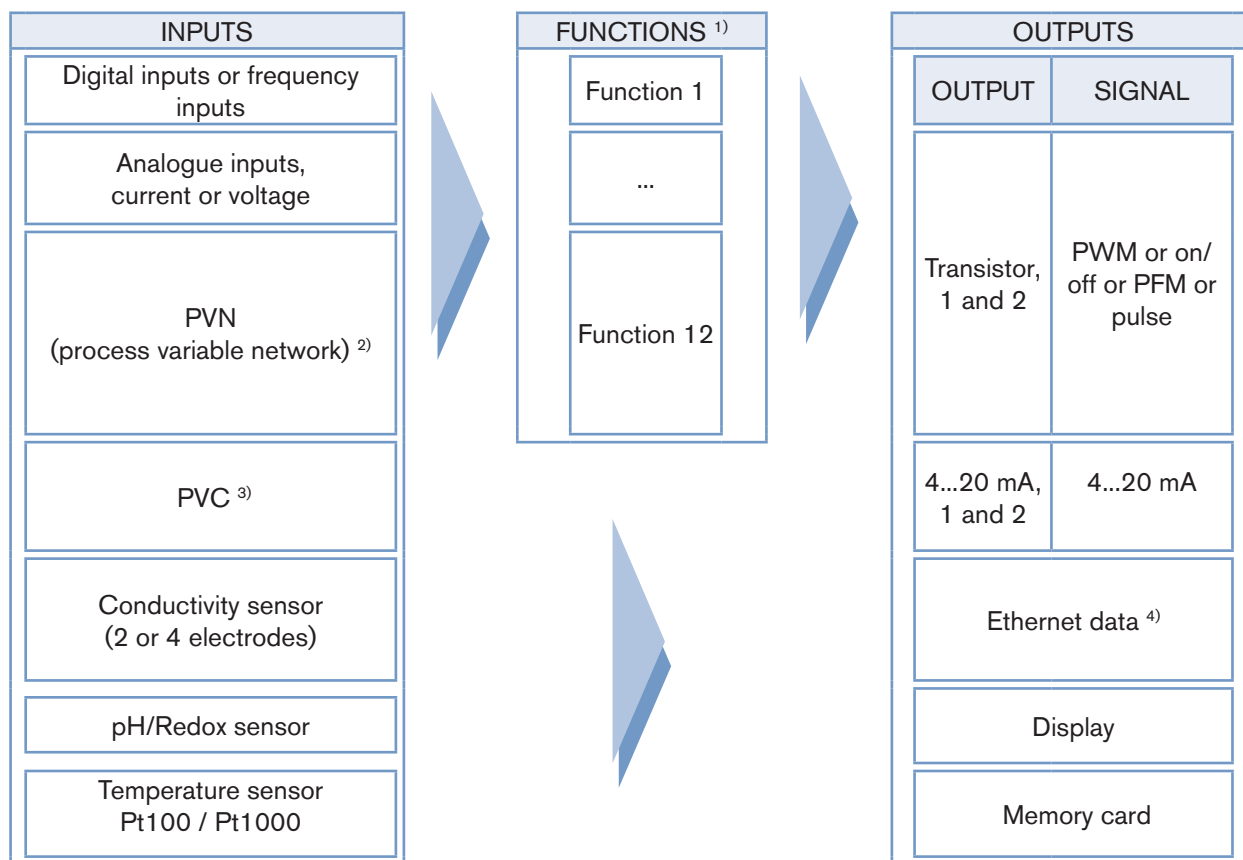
INPUTS

Digital inputs or frequency inputs

Analogue inputs, current or voltage

PVN (process variable network) $^{2)}$

PVC $^{3)}$

Conductivity sensor (2 or 4 electrodes)

pH/Redox sensor

Temperature sensor Pt100 / Pt1000

FUNCTIONS $^{1)}$

Function 1

...

Function 12

OUTPUTS

| OUTPUT | SIGNAL |
|---|---|
| Transistor, 1 and 2 | PWM or on/off or PFM or pulse |
| 4...20 mA, 1 and 2 | 4...20 mA |

Ethernet data $^{4)}$

Display

Memory card